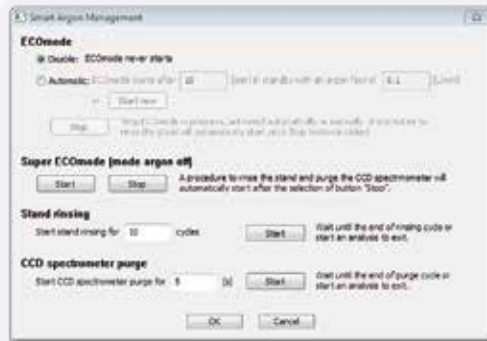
Smart Argon Management

ECOmode

Disable: ECOmode never starts

Automatic: ECOmode starts after 10 [sec] in standby with an argon flow of 0.1 [L/min]

or Start now

Stop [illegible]

Super ECOmode (mode argon off)

Start Stop A procedure to rinse the stand and purge the CCD spectrometer will automatically start after the selection of button "Stop".

Stand rinsing

Start stand rinsing for 10 cycles Start Wait until the end of rinsing cycle or start an analysis to exit.

CCD spectrometer purge

Start CCD spectrometer purge for 5 [s] Start Wait until the end of purge cycle or start an analysis to exit.

OK Cancel